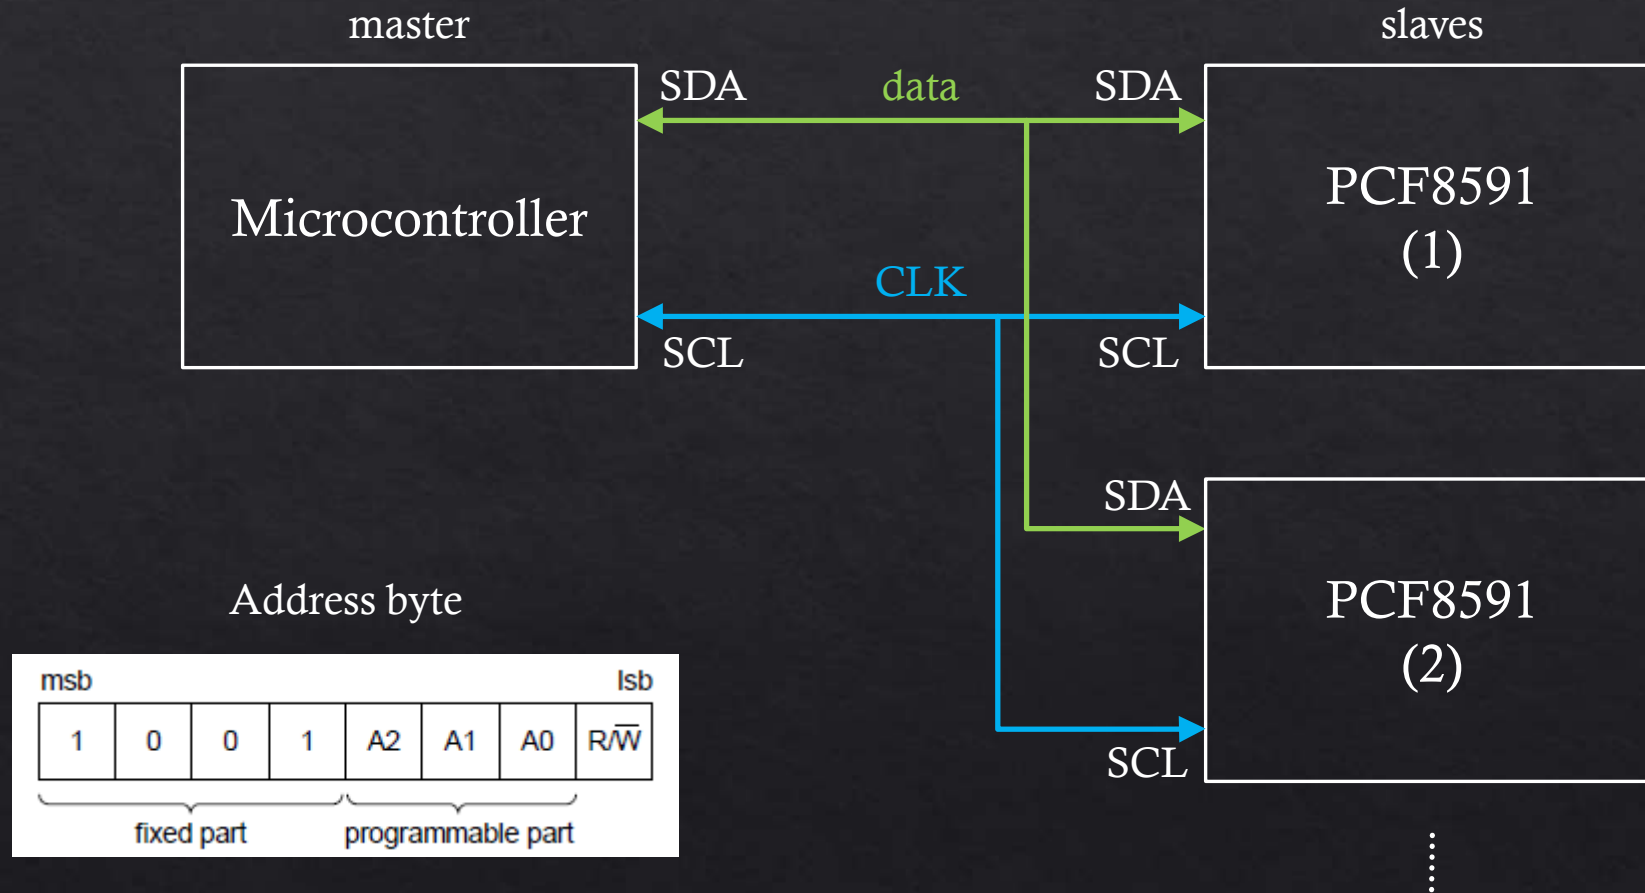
master

slaves

Microcontroller

SDA

data

SDA

PCF8591
(1)

CLK

SCL

SCL

SDA

PCF8591
(2)

SCL

Address byte

msb

lsb

| 1 | 0 | 0 | 1 | A2 | A1 | A0 | R/$\overline{W}$ |
|---|---|---|---|---|---|---|---|

fixed part

programmable part